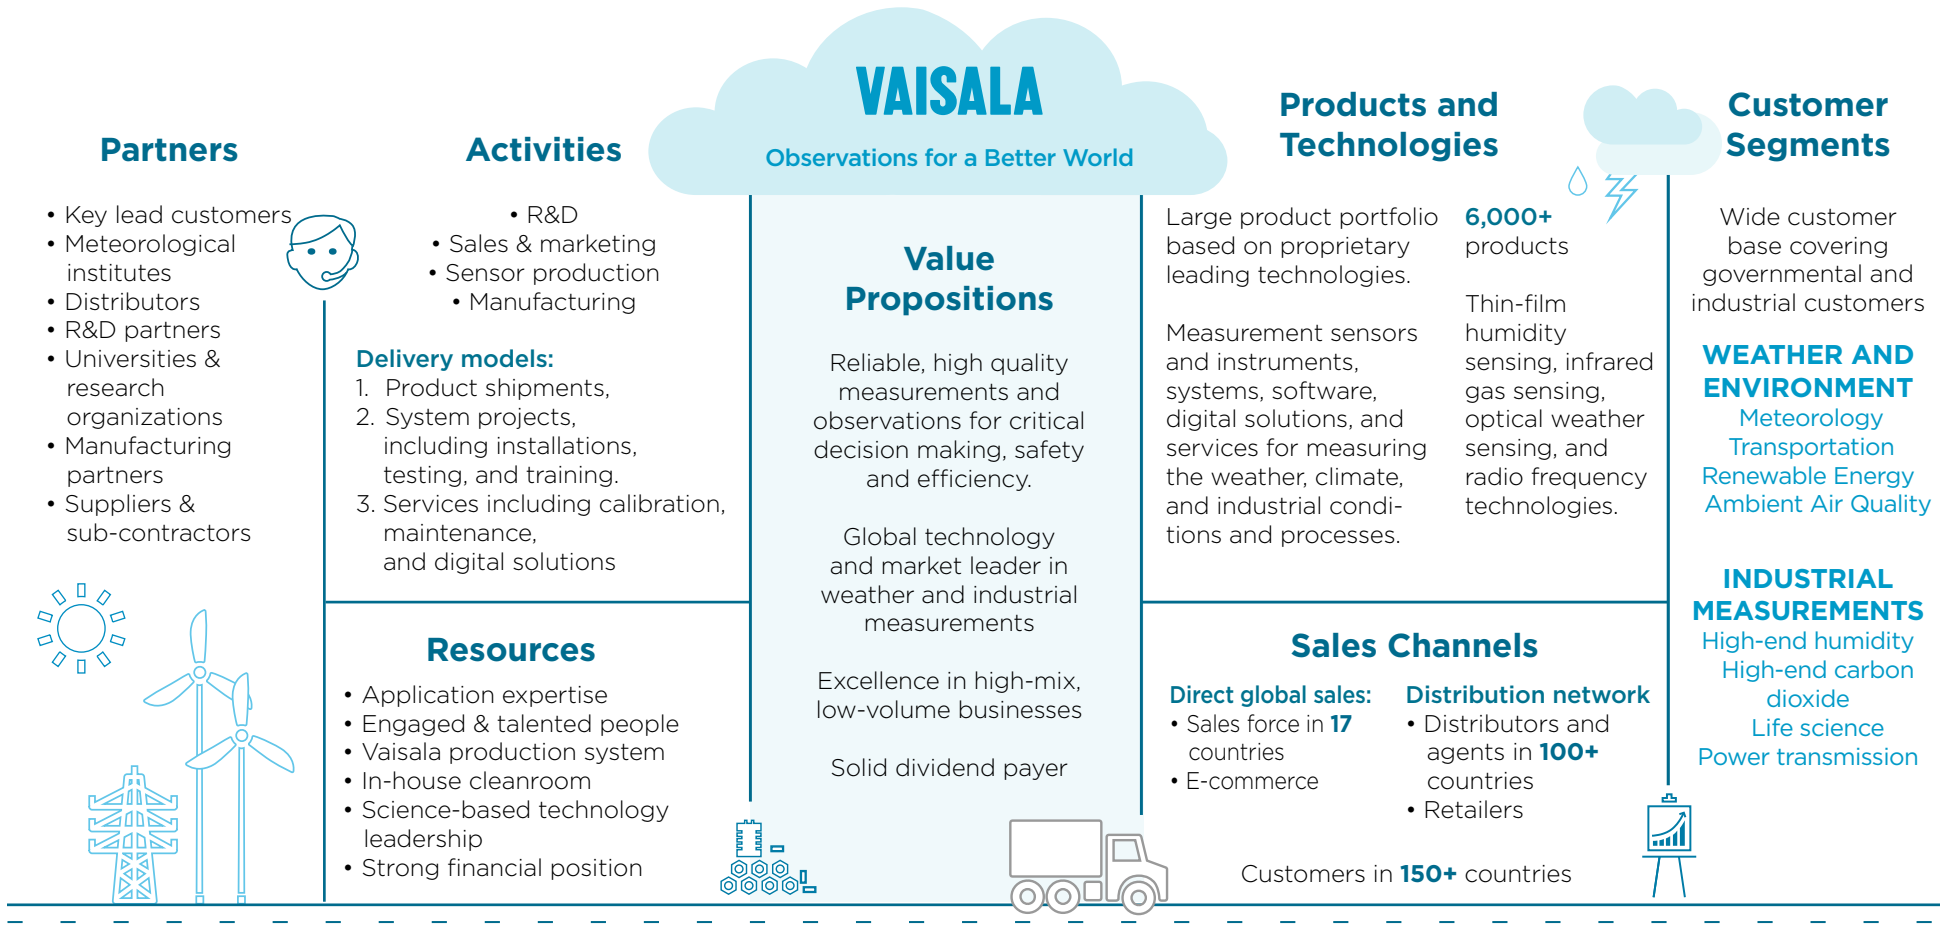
VAISALA

Observations for a Better World

Partners

• Key lead customers
• Meteorological institutes
• Distributors
• R&D partners
• Universities & research organizations
• Manufacturing partners
• Suppliers & sub-contractors

Activities

• R&D
• Sales & marketing
• Sensor production
• Manufacturing

Delivery models:
1. Product shipments,
2. System projects, including installations, testing, and training.
3. Services including calibration, maintenance, and digital solutions

Resources

• Application expertise
• Engaged & talented people
• Vaisala production system
• In-house cleanroom
• Science-based technology leadership
• Strong financial position

Value Propositions

Reliable, high quality measurements and observations for critical decision making, safety and efficiency.

Global technology and market leader in weather and industrial measurements

Excellence in high-mix, low-volume businesses

Solid dividend payer

Products and Technologies

Large product portfolio based on proprietary leading technologies.

Measurement sensors and instruments, systems, software, digital solutions, and services for measuring the weather, climate, and industrial conditions and processes.

6,000+ products

Thin-film humidity sensing, infrared gas sensing, optical weather sensing, and radio frequency technologies.

Sales Channels

Direct global sales:
• Sales force in 17 countries
• E-commerce

Distribution network
• Distributors and agents in 100+ countries
• Retailers

Customers in 150+ countries

Customer Segments

Wide customer base covering governmental and industrial customers

WEATHER AND ENVIRONMENT
Meteorology
Transportation
Renewable Energy
Ambient Air Quality

INDUSTRIAL MEASUREMENTS
High-end humidity
High-end carbon dioxide
Life science
Power transmission